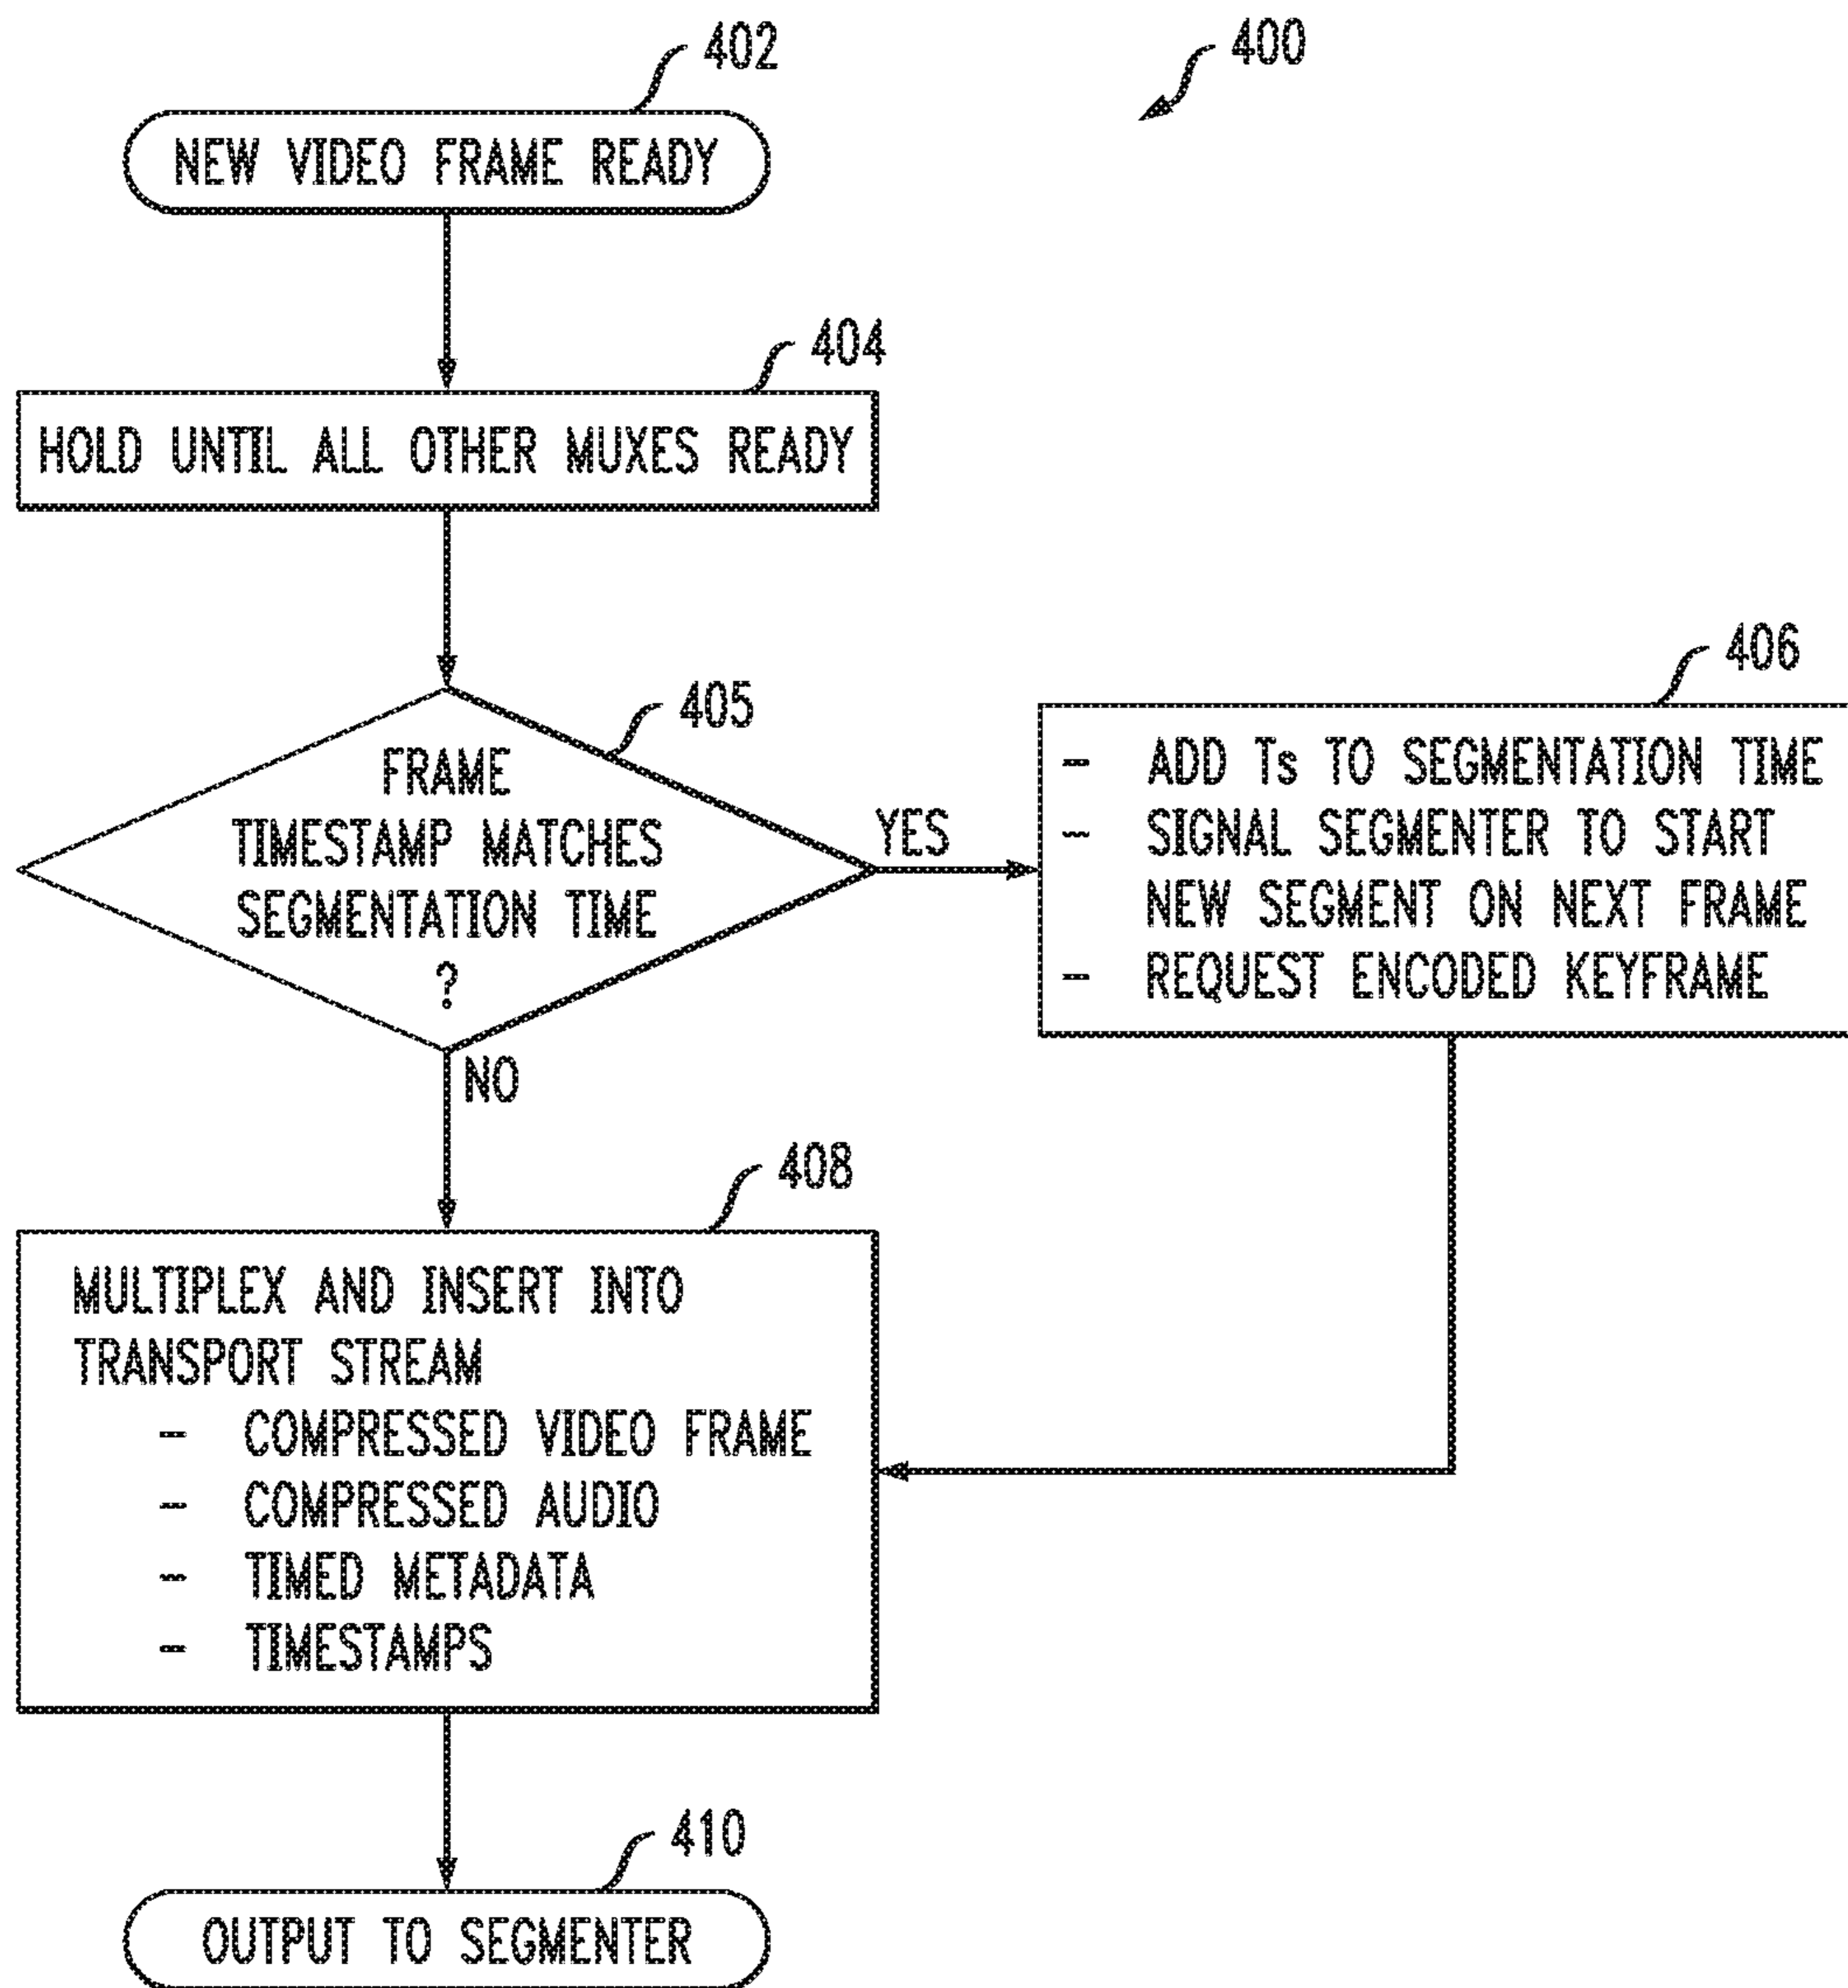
402

400

NEW VIDEO FRAME READY

404

HOLD UNTIL ALL OTHER MUXES READY

406

405

FRAME TIMESTAMP MATCHES SEGMENTATION TIME ?

YES

- ADD Ts TO SEGMENTATION TIME
- SIGNAL SEGMENTER TO START NEW SEGMENT ON NEXT FRAME
- REQUEST ENCODED KEYFRAME

NO

408

MULTIPLEX AND INSERT INTO TRANSPORT STREAM
- COMPRESSED VIDEO FRAME
- COMPRESSED AUDIO
- TIMED METADATA
- TIMESTAMPS

410

OUTPUT TO SEGMENTER